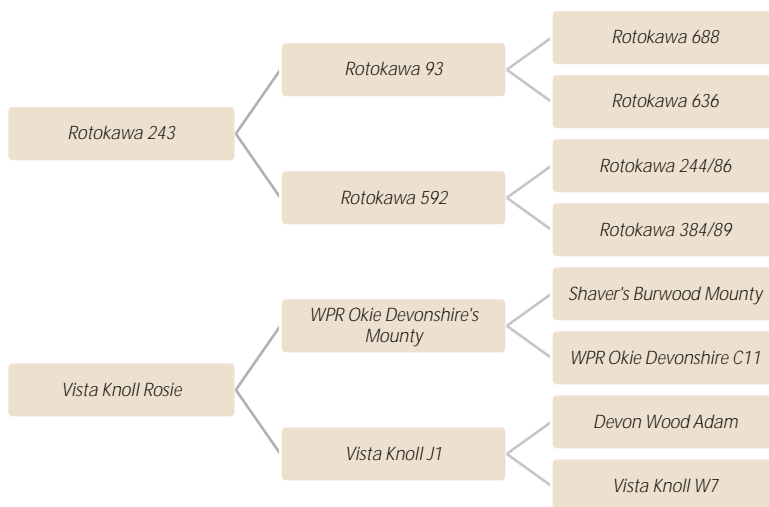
Rotokawa 243

Rotokawa 93

Rotokawa 688

Rotokawa 636

Rotokawa 592

Rotokawa 244/86

Rotokawa 384/89

Vista Knoll Rosie

WPR Okie Devonshire's Mounty

Shaver's Burwood Mounty

WPR Okie Devonshire C11

Vista Knoll J1

Devon Wood Adam

Vista Knoll W7